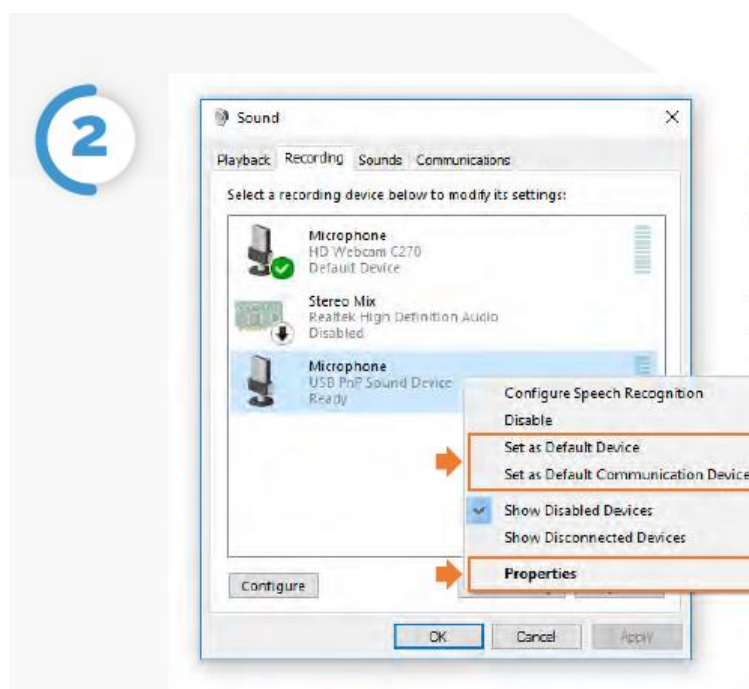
2

Sound

Playback Recording Sounds Communications

Select a recording device below to modify its settings:

Microphone
HD Webcam C270
Default Device

Stereo Mix
Realtek High Definition Audio
Disabled

Microphone
USB PnP Sound Device
Ready

Configure Speech Recognition
Disable
Set as Default Device
Set as Default Communication Device
Show Disabled Devices
Show Disconnected Devices
Properties

Configure

OK Cancel Apply